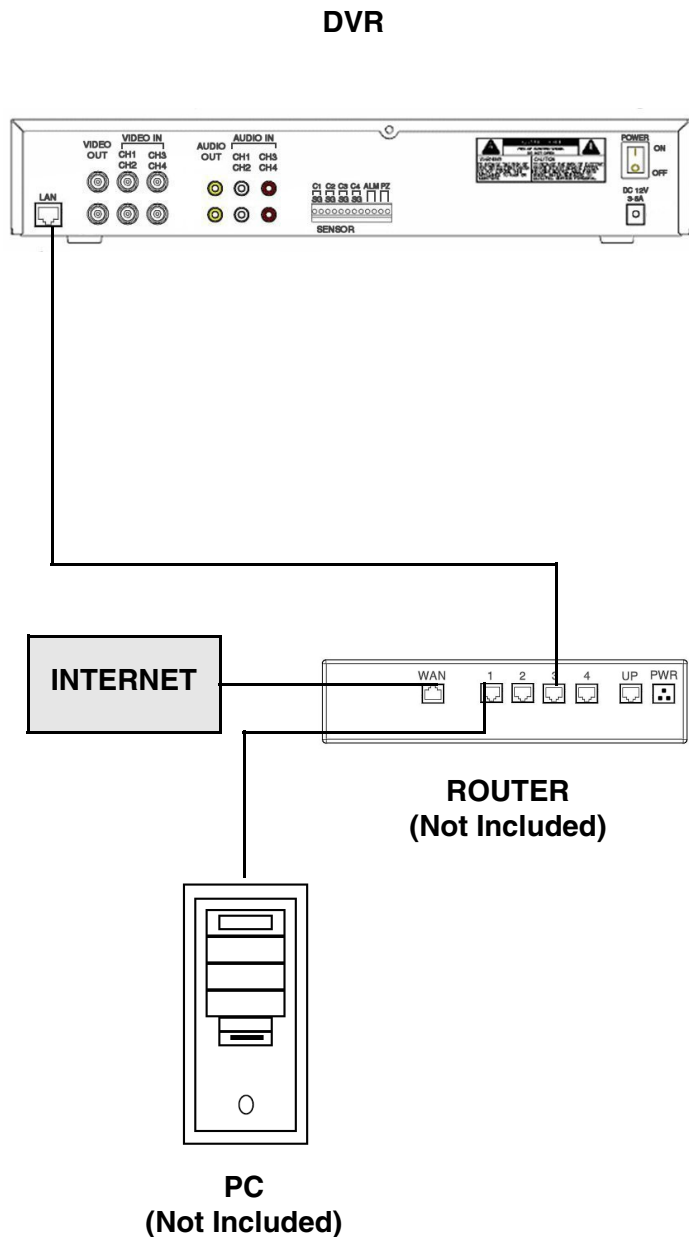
DVR

VIDEO OUT
VIDEO IN
CH1 CH2
CH3 CH4
AUDIO OUT
AUDIO IN
CH1 CH2
CH3 CH4
C1 C2 C3 C4 ALM PZ
SG SG SG SG
SENSOR
LAN
POWER
ON
OFF
DC 12V 3-5A
CAUTION
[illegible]

INTERNET

WAN 1 2 3 4 UP PWR

ROUTER
(Not Included)

PC
(Not Included)